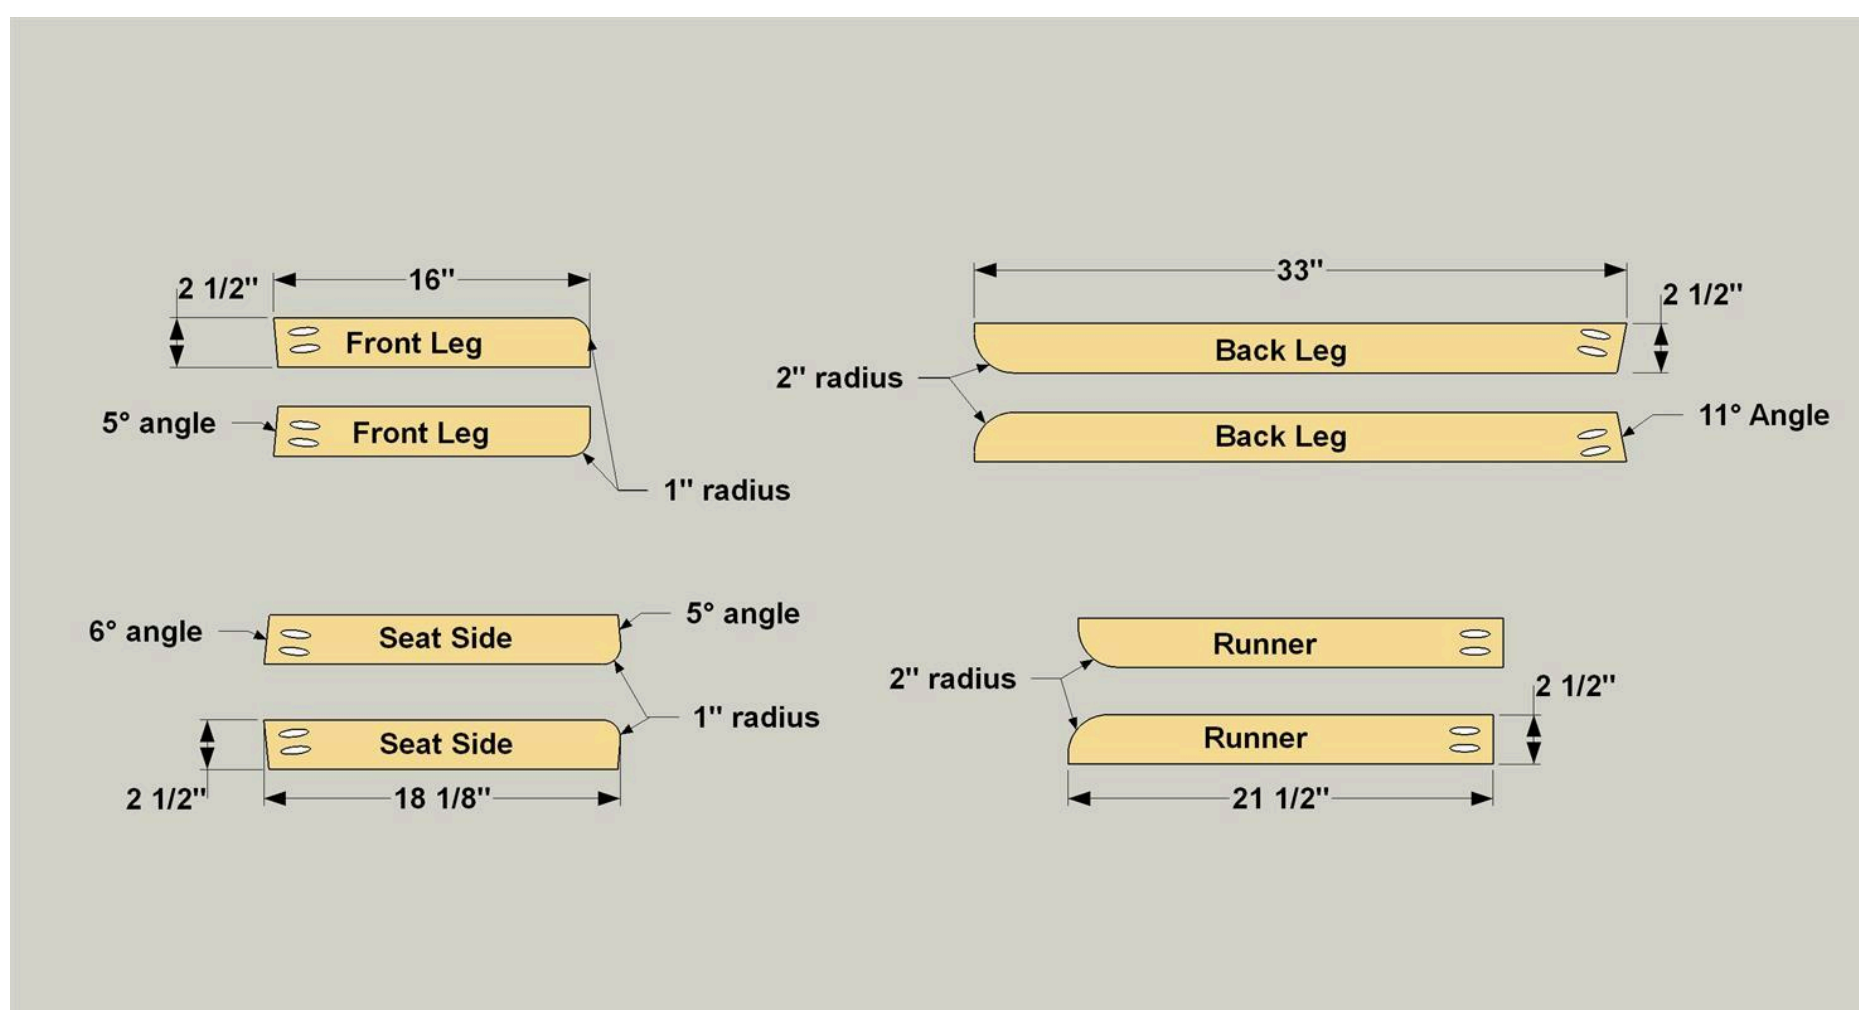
2 1/2"

16"

Front Leg

5° angle

Front Leg

1" radius

33"

2 1/2"

Back Leg

2" radius

Back Leg

11° Angle

6° angle

Seat Side

5° angle

1" radius

Seat Side

2 1/2"

18 1/8"

Runner

2" radius

2 1/2"

Runner

21 1/2"